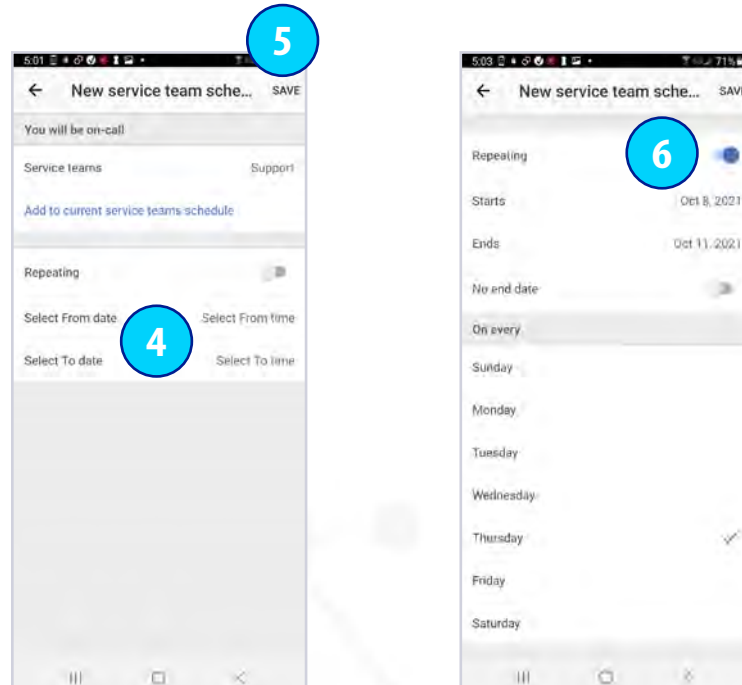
5:01

5

← New service team sche... SAVE

You will be on-call

Service teams Support

Add to current service teams schedule

Repeating

Select From date Select From time

4

Select To date Select To time

5:03

71%

← New service team sche... SAVE

Repeating

6

Starts Oct 8, 2021

Ends Oct 11, 2021

No end date

On every

Sunday

Monday

Tuesday

Wednesday

Thursday ✓

Friday

Saturday